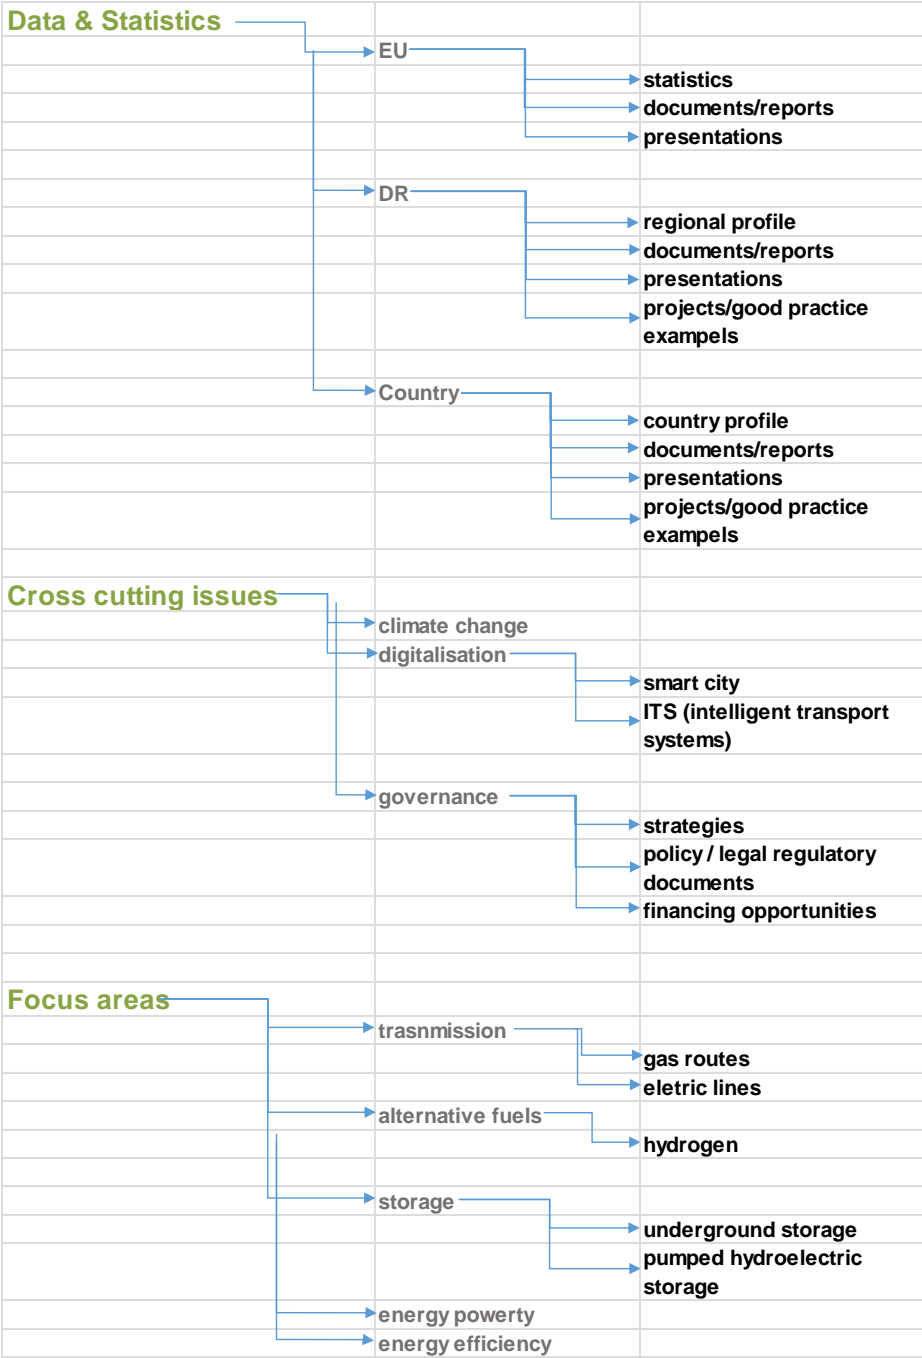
Data & Statistics

EU
statistics
documents/reports
presentations

DR
regional profile
documents/reports
presentations
projects/good practice exampels

Country
country profile
documents/reports
presentations
projects/good practice exampels

Cross cutting issues
climate change
digitalisation
smart city
ITS (intelligent transport systems)

governance
strategies
policy / legal regulatory documents
financing opportunities

Focus areas
trasnmission
gas routes
eletric lines
alternative fuels
hydrogen

storage
underground storage
pumped hydroelectric storage
energy powerty
energy efficiency